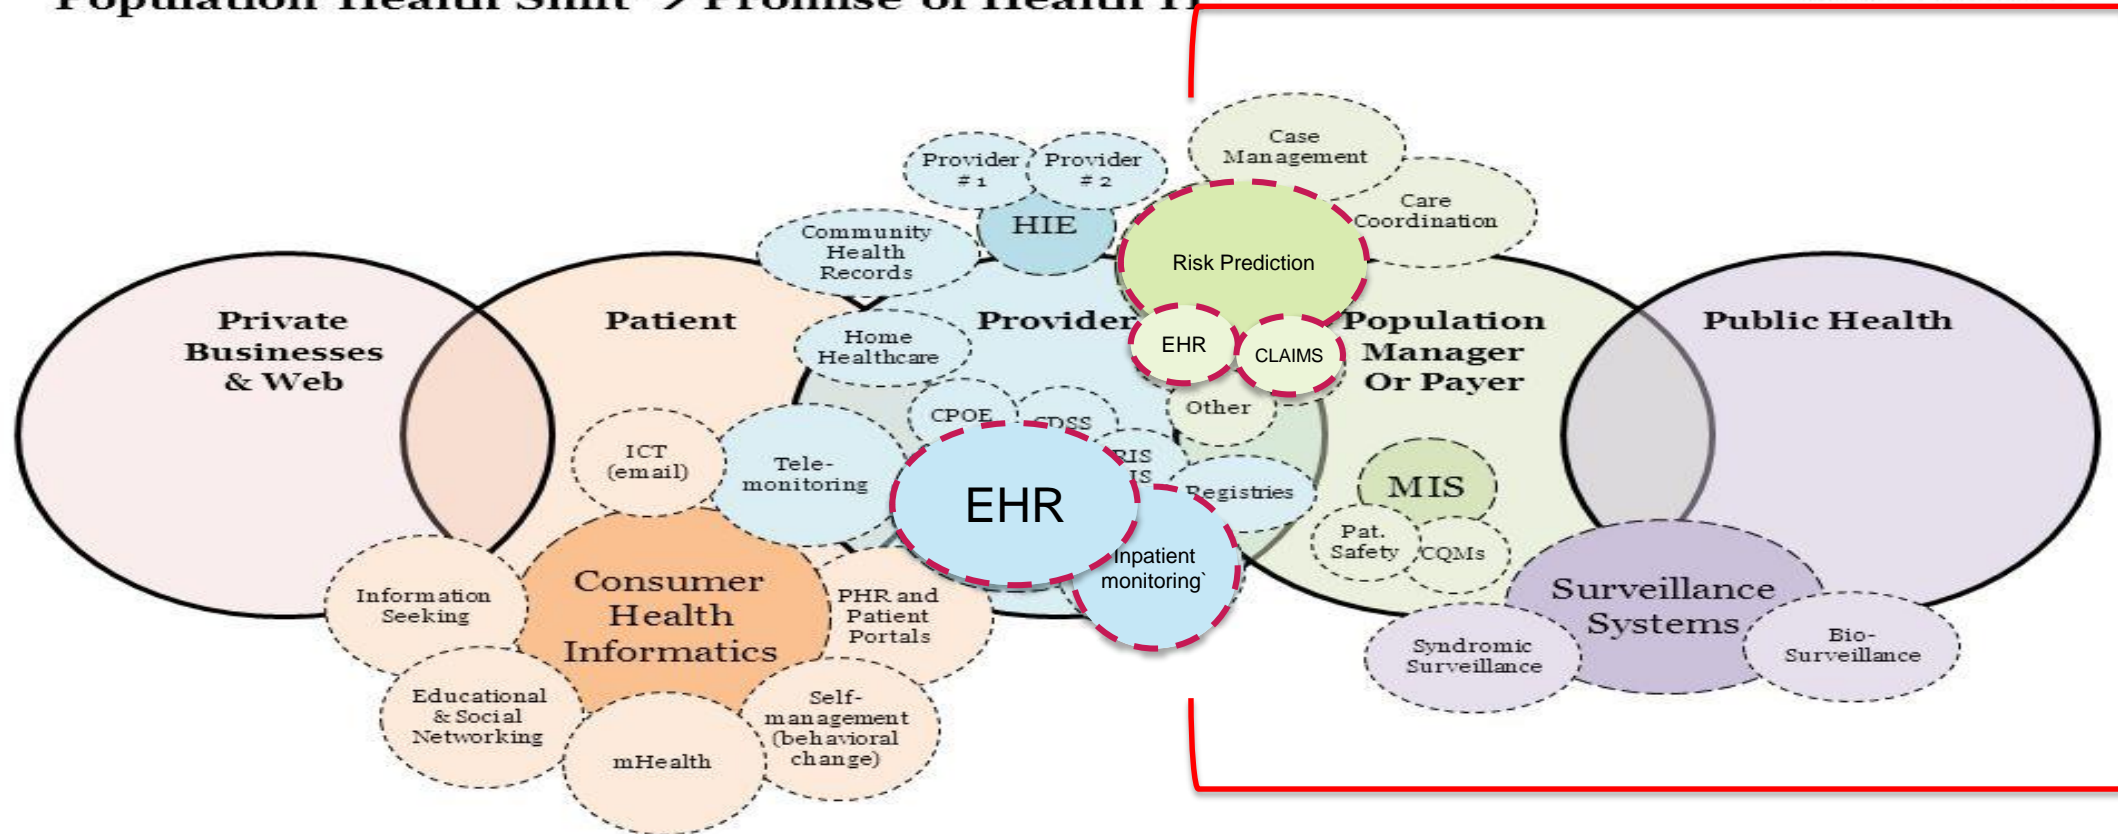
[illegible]

Private Businesses & Web

Patient

Provider

Population Manager Or Payer

Public Health

Provider #1

Provider #2

HIE

Case Management

Care Coordination

Risk Prediction

EHR

CLAIMS

Community Health Records

Home Healthcare

CPOE

CDSS

Other

RIS

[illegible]IS

Registries

ICT (email)

Tele-monitoring

EHR

Inpatient monitoring`

MIS

Pat. Safety

CQMs

Information Seeking

Consumer Health Informatics

PHR and Patient Portals

Surveillance Systems

Syndromic Surveillance

Bio-Surveillance

Educational & Social Networking

mHealth

Self-management (behavioral change)